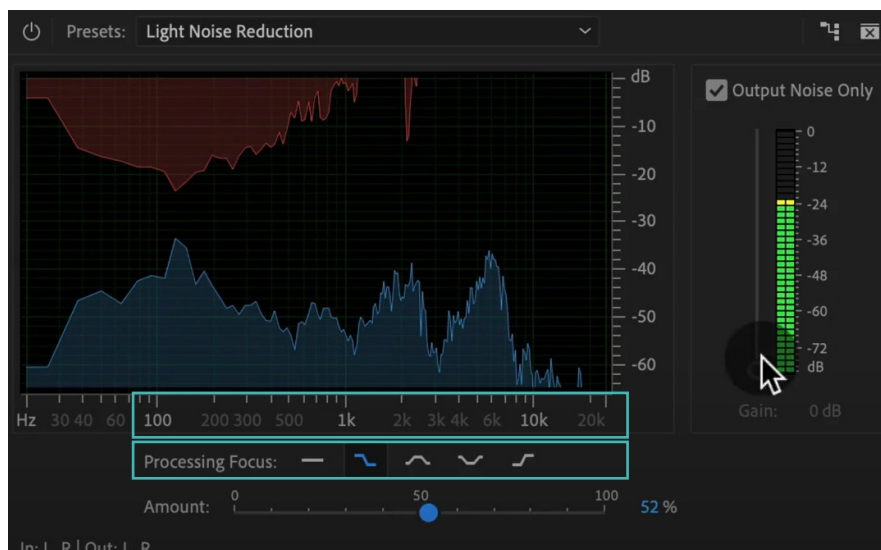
Presets: Light Noise Reduction

Output Noise Only

dB
-10
-20
-30
-40
-50
-60

0
-12
-24
-36
-48
-60
-72
dB

Hz 30 40 60 100 200 300 500 1k 2k 3k 4k 6k 10k 20k

Gain: 0 dB

Processing Focus:

Amount: 0 50 100 52 %

In: L, R | Out: L, R